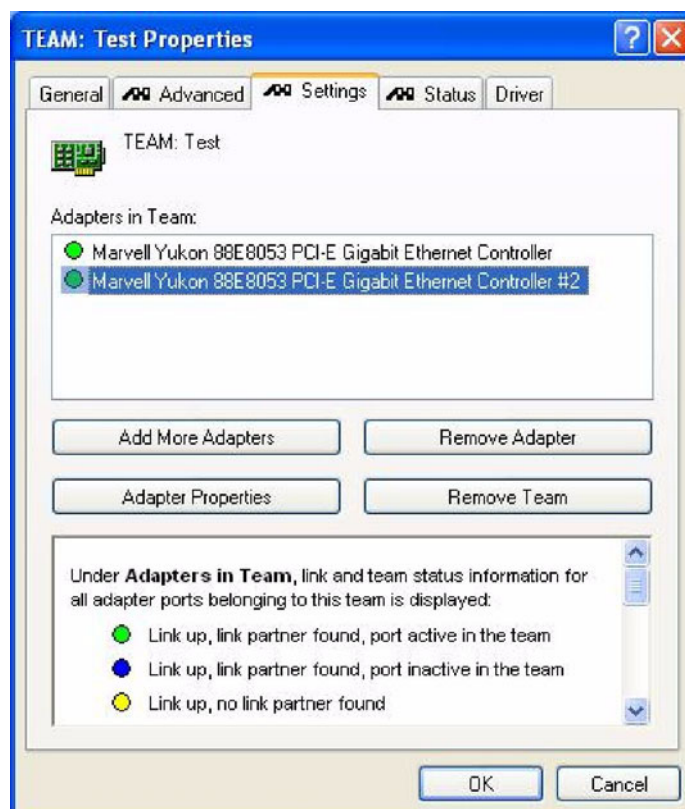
TEAM: Test Properties

General | Advanced | Settings | Status | Driver

TEAM: Test

Adapters in Team:

Marvell Yukon 88E8053 PCI-E Gigabit Ethernet Controller
Marvell Yukon 88E8053 PCI-E Gigabit Ethernet Controller #2

Add More Adapters
Remove Adapter
Adapter Properties
Remove Team

Under **Adapters in Team,** link and team status information for all adapter ports belonging to this team is displayed:

Link up, link partner found, port active in the team
Link up, link partner found, port inactive in the team
Link up, no link partner found

OK
Cancel